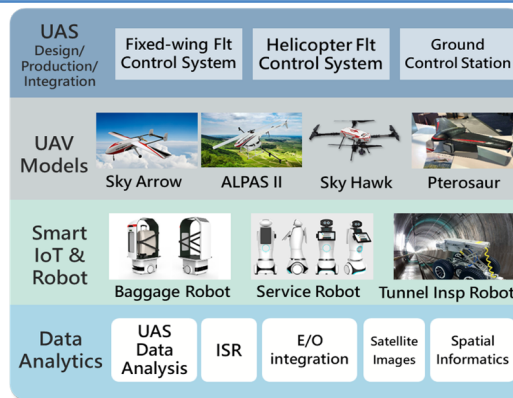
UAS
Design/
Production/
Integration

Fixed-wing Flt Control System

Helicopter Flt Control System

Ground Control Station

UAV Models

Sky Arrow

ALPAS II

Sky Hawk

Pterosaur

Smart IoT & Robot

Baggage Robot

Service Robot

Tunnel Insp Robot

Data Analytics

UAS Data Analysis

ISR

E/O integration

Satellite Images

Spatial Informatics